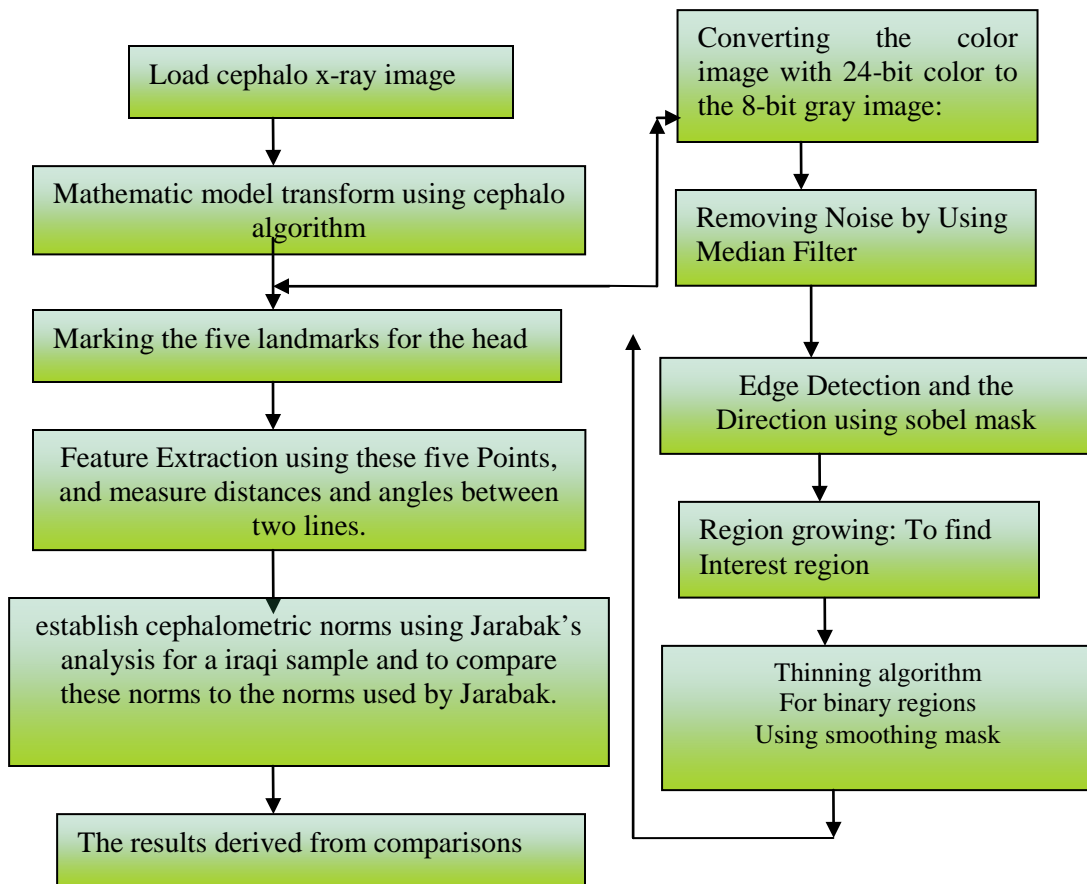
Load cephalo x-ray image

Mathematic model transform using cephalo algorithm

Marking the five landmarks for the head

Feature Extraction using these five Points, and measure distances and angles between two lines.

establish cephalometric norms using Jarabak's analysis for a iraqi sample and to compare these norms to the norms used by Jarabak.

The results derived from comparisons

Converting the color image with 24-bit color to the 8-bit gray image:

Removing Noise by Using Median Filter

Edge Detection and the Direction using sobel mask

Region growing: To find Interest region

Thinning algorithm
For binary regions
Using smoothing mask